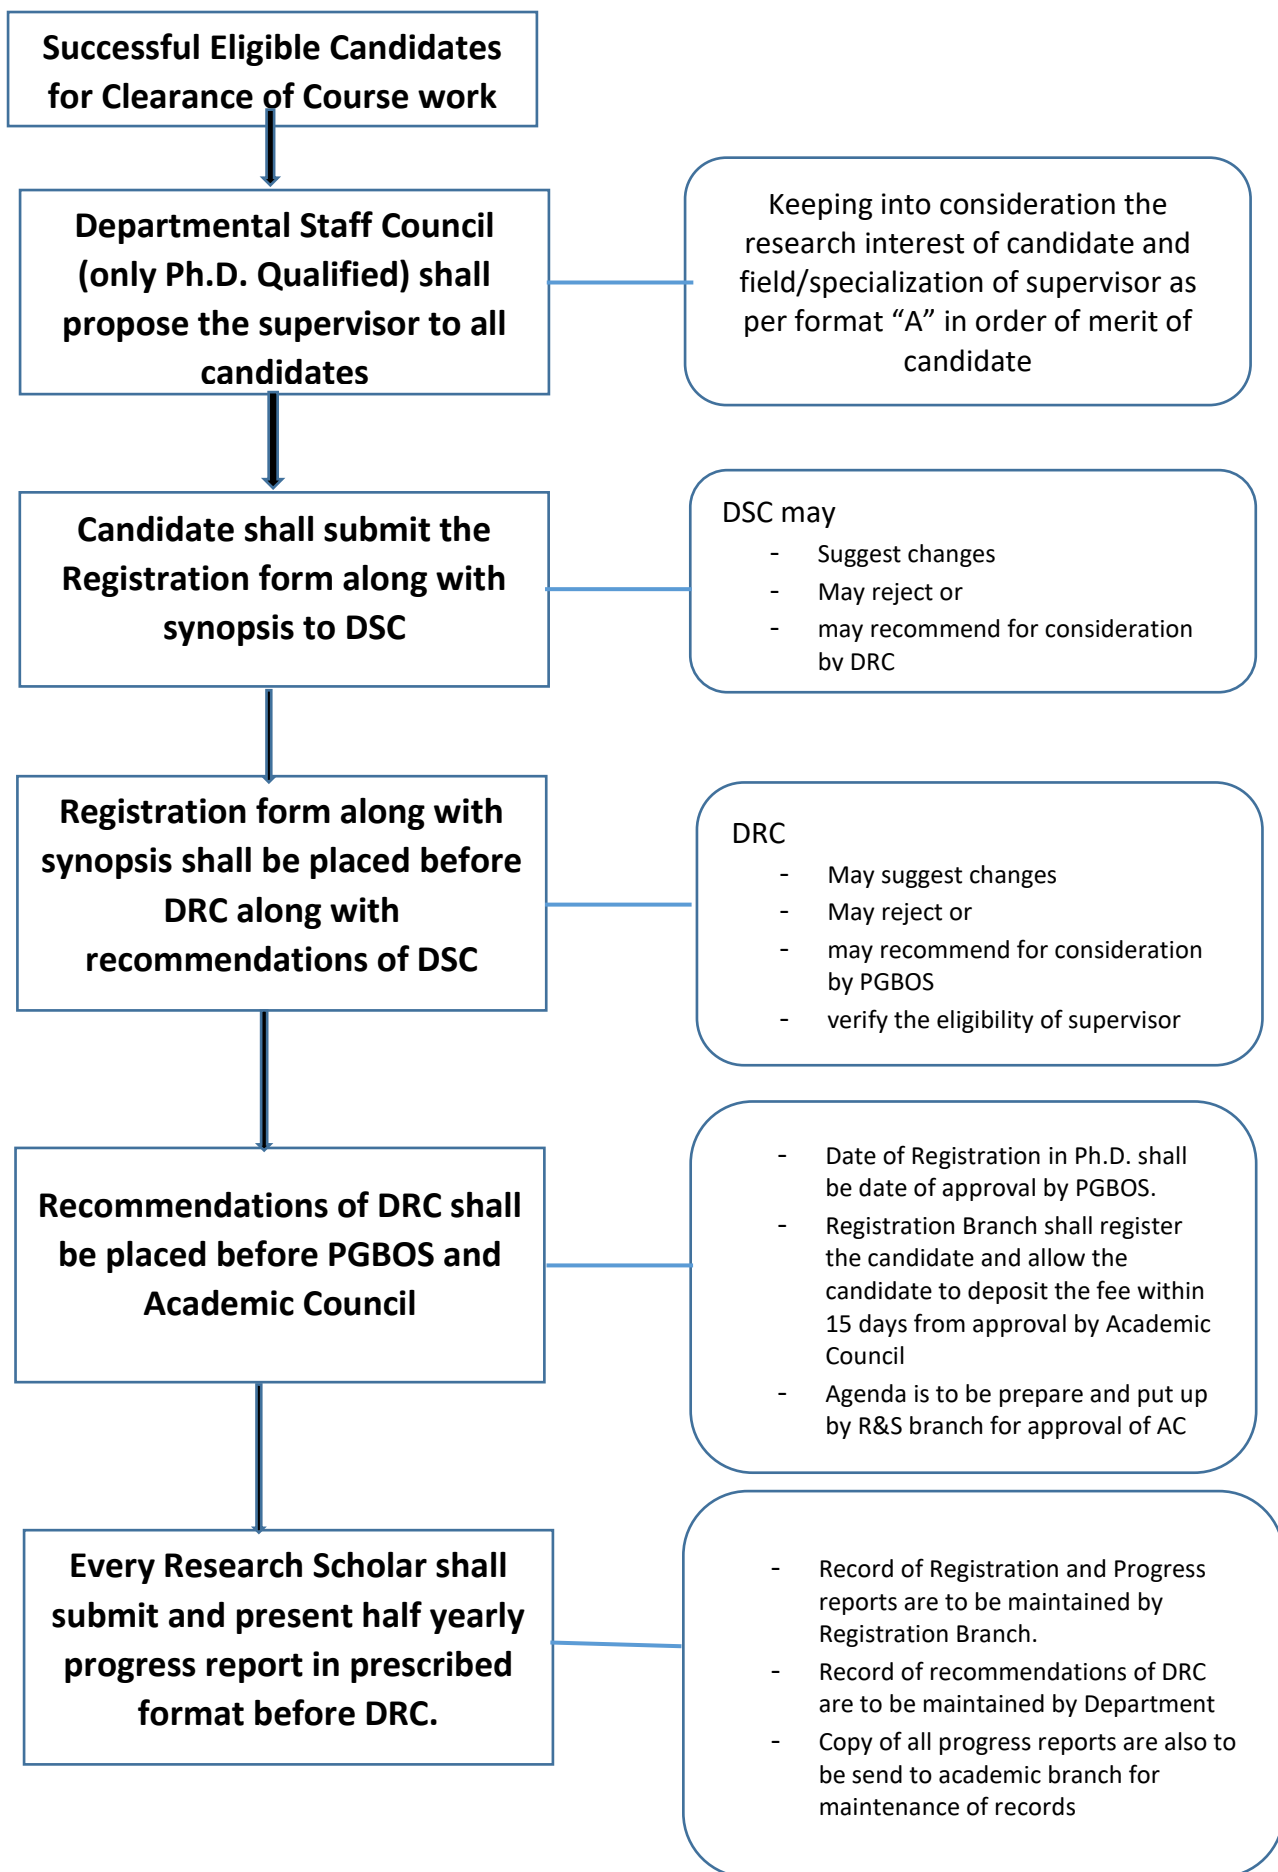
Successful Eligible Candidates for Clearance of Course work

Departmental Staff Council (only Ph.D. Qualified) shall propose the supervisor to all candidates

Keeping into consideration the research interest of candidate and field/specialization of supervisor as per format “A” in order of merit of candidate

Candidate shall submit the Registration form along with synopsis to DSC

DSC may
- Suggest changes
- May reject or
- may recommend for consideration by DRC

Registration form along with synopsis shall be placed before DRC along with recommendations of DSC

DRC
- May suggest changes
- May reject or
- may recommend for consideration by PGBOS
- verify the eligibility of supervisor

Recommendations of DRC shall be placed before PGBOS and Academic Council

- Date of Registration in Ph.D. shall be date of approval by PGBOS.
- Registration Branch shall register the candidate and allow the candidate to deposit the fee within 15 days from approval by Academic Council
- Agenda is to be prepare and put up by R&S branch for approval of AC

Every Research Scholar shall submit and present half yearly progress report in prescribed format before DRC.

- Record of Registration and Progress reports are to be maintained by Registration Branch.
- Record of recommendations of DRC are to be maintained by Department
- Copy of all progress reports are also to be send to academic branch for maintenance of records